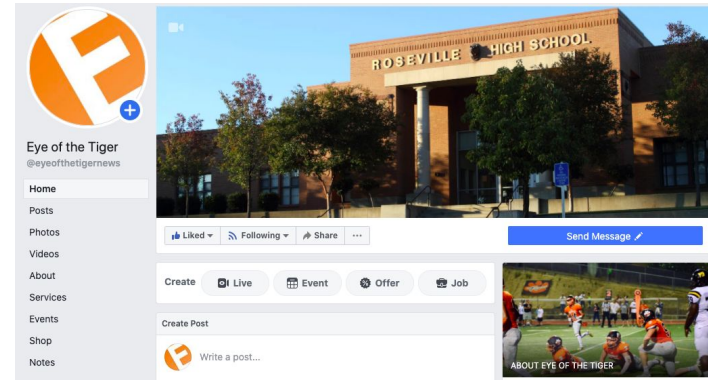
F

Eye of the Tiger
@eyeofthetigernews

Home
Posts
Photos
Videos
About
Services
Events
Shop
Notes

ROSEVILLE HIGH SCHOOL

Liked
Following
Share
···

Send Message

Create
Live
Event
Offer
Job

Create Post
Write a post...

ABOUT EYE OF THE TIGER